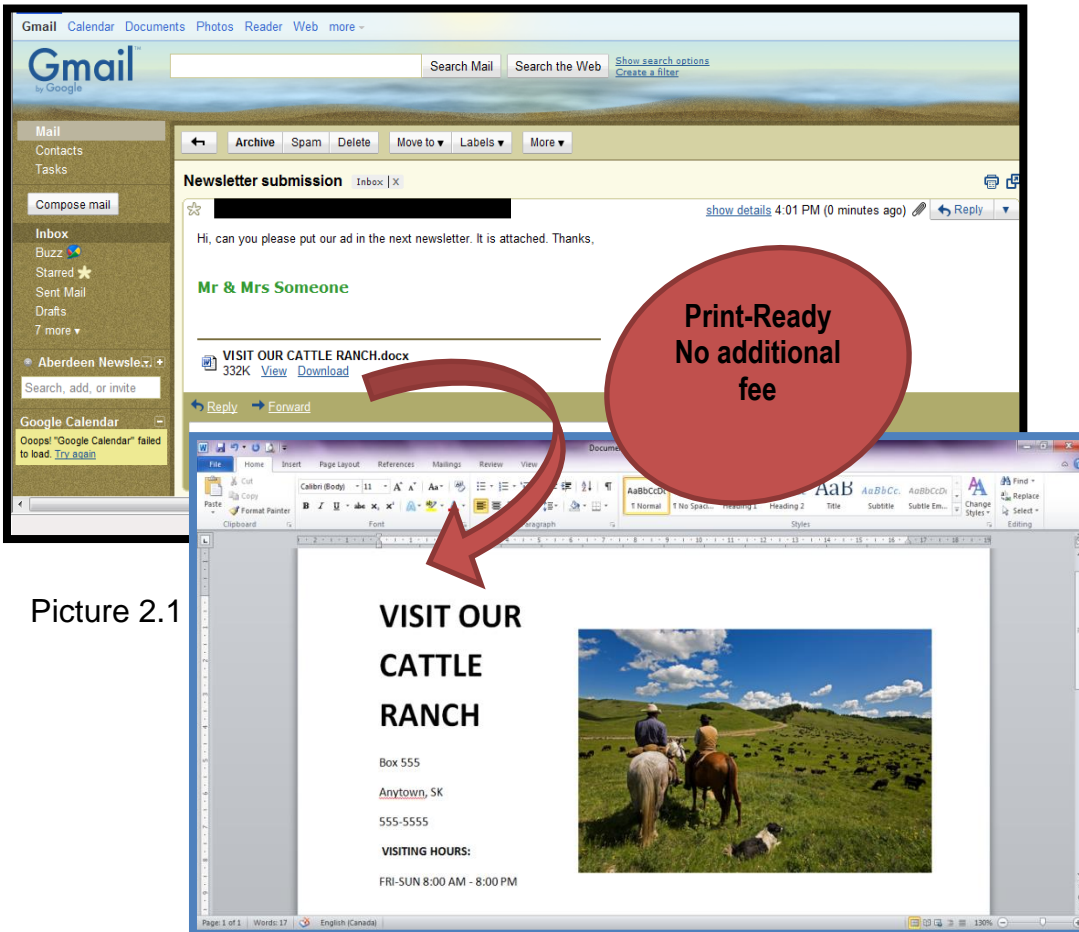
Gmail Calendar Documents Photos Reader Web more

Gmail by Google

Search Mail Search the Web Show search options Create a filter

Mail
Contacts
Tasks

Compose mail

Inbox
Buzz
Starred
Sent Mail
Drafts
7 more

Aberdeen Newsle...
Search, add, or invite

Google Calendar
Ooops! "Google Calendar" failed to load. Try again

Archive Spam Delete Move to Labels More

Newsletter submission Inbox X

show details 4:01 PM (0 minutes ago) Reply

Hi, can you please put our ad in the next newsletter. It is attached. Thanks,

Mr & Mrs Someone

VISIT OUR CATTLE RANCH.docx
332K View Download

Reply Forward

Print-Ready
No additional fee

Picture 2.1

File Home Insert Page Layout References Mailings Review View

Paste Cut Copy Format Painter Clipboard
Calibri (Body) 11 Font
Paragraph
AaBbCcDc ¶ Normal ¶ No Spaci... Heading 1 Heading 2 AaB Title AaBbCc. Subtitle AaBbCcDc Subtle Em... Styles
Change Styles
Find Replace Select Editing

VISIT OUR CATTLE RANCH

Box 555

Anytown, SK

555-5555

VISITING HOURS:

FRI-SUN 8:00 AM - 8:00 PM

Page: 1 of 1 Words: 17 English (Canada) 130%